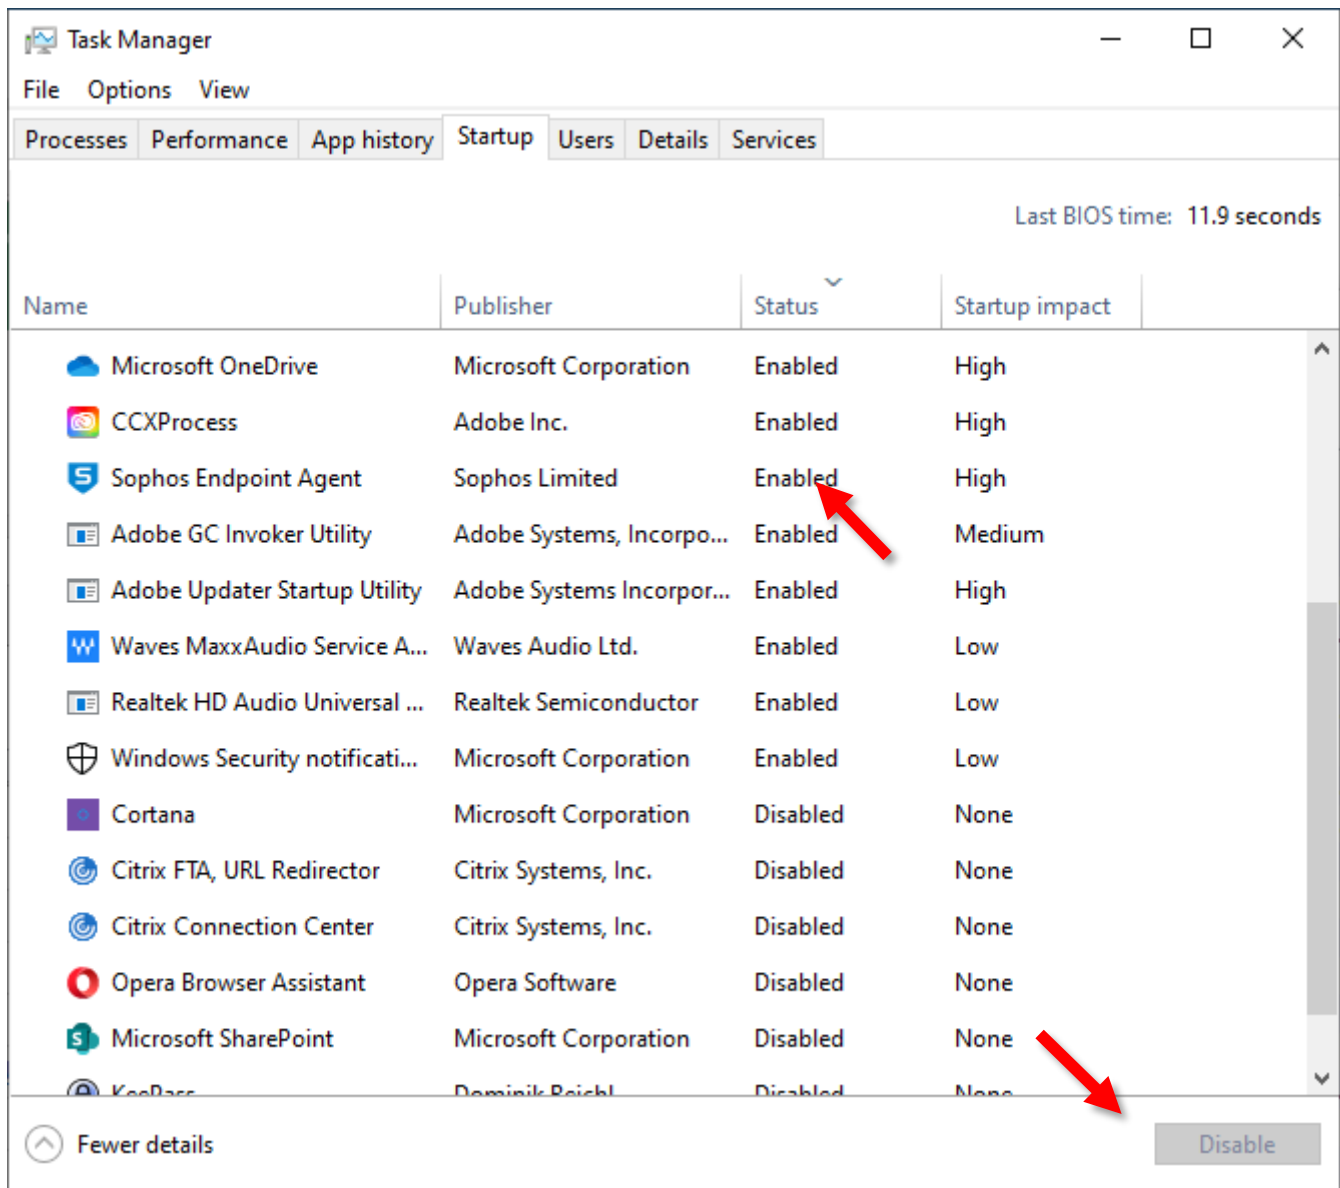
Task Manager

File Options View

Processes Performance App history Startup Users Details Services

Last BIOS time: 11.9 seconds

| Name | Publisher | Status | Startup impact |
|---|---|---|---|
| Microsoft OneDrive | Microsoft Corporation | Enabled | High |
| CCXProcess | Adobe Inc. | Enabled | High |
| Sophos Endpoint Agent | Sophos Limited | Enabled | High |
| Adobe GC Invoker Utility | Adobe Systems, Incorpo... | Enabled | Medium |
| Adobe Updater Startup Utility | Adobe Systems Incorpor... | Enabled | High |
| Waves MaxxAudio Service A... | Waves Audio Ltd. | Enabled | Low |
| Realtek HD Audio Universal ... | Realtek Semiconductor | Enabled | Low |
| Windows Security notificati... | Microsoft Corporation | Enabled | Low |
| Cortana | Microsoft Corporation | Disabled | None |
| Citrix FTA, URL Redirector | Citrix Systems, Inc. | Disabled | None |
| Citrix Connection Center | Citrix Systems, Inc. | Disabled | None |
| Opera Browser Assistant | Opera Software | Disabled | None |
| Microsoft SharePoint | Microsoft Corporation | Disabled | None |
| KeePass | Dominik Reichl | Disabled | None |

Fewer details

Disable